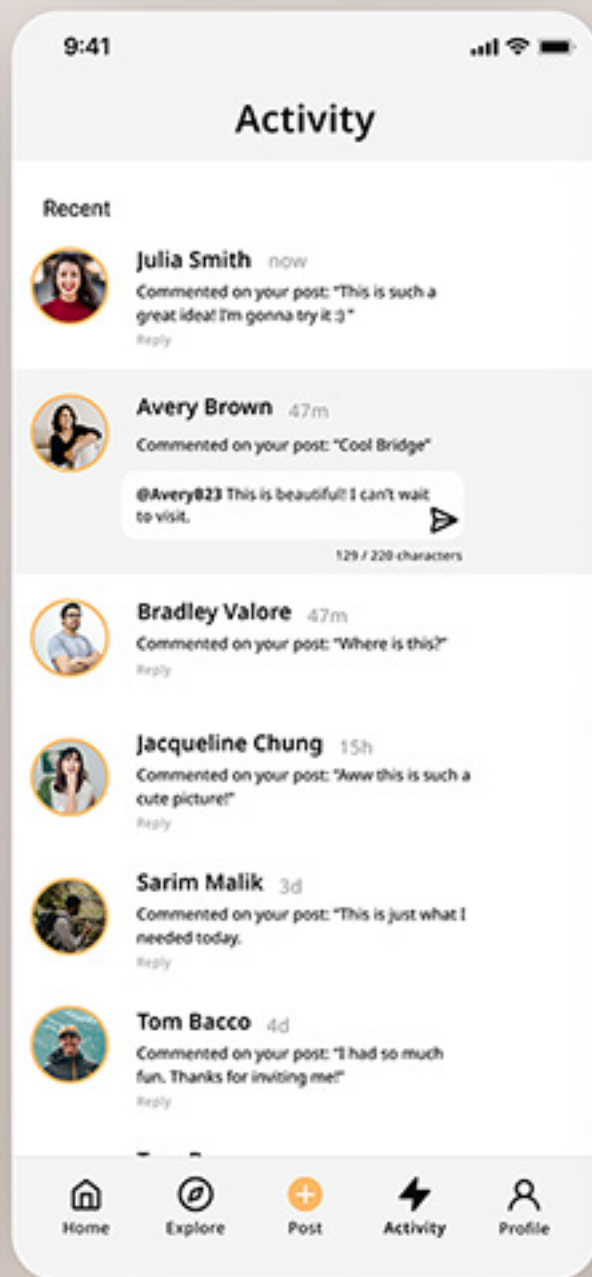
9:41

Activity

Recent

Julia Smith now
Commented on your post: "This is such a great idea! I'm gonna try it :) "
Reply

Avery Brown 47m
Commented on your post: "Cool Bridge"

@Avery823 This is beautiful! I can't wait to visit.

129 / 220 characters

Bradley Valore 47m
Commented on your post: "Where is this?"
Reply

Jacqueline Chung 15h
Commented on your post: "Aww this is such a cute picture!"
Reply

Sarim Malik 3d
Commented on your post: "This is just what I needed today.
Reply

Tom Bacco 4d
Commented on your post: "I had so much fun. Thanks for inviting me!"
Reply

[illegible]

Home Explore Post Activity Profile